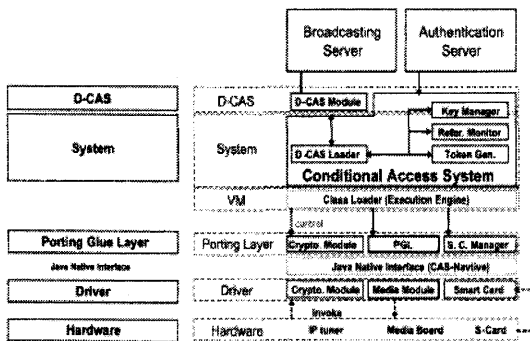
Broadcasting Server

Authentication Server

D-CAS

System

Porting Glue Layer

Java Native Interface

Driver

Hardware

D-CAS

D-CAS Module

Key Manager

Refer. Monitor

System

D-CAS Loader

Token Gen.

Conditional Access System

VM

Class Loader (Execution Engine)

control

Porting Layer

Crypto. Module

PGL

S. C. Manager

Java Native Interface (CAS-Native)

Driver

Crypto. Module

Media Module

Smart Card

invoke

Hardware

IP tuner

Media Board

S-Card